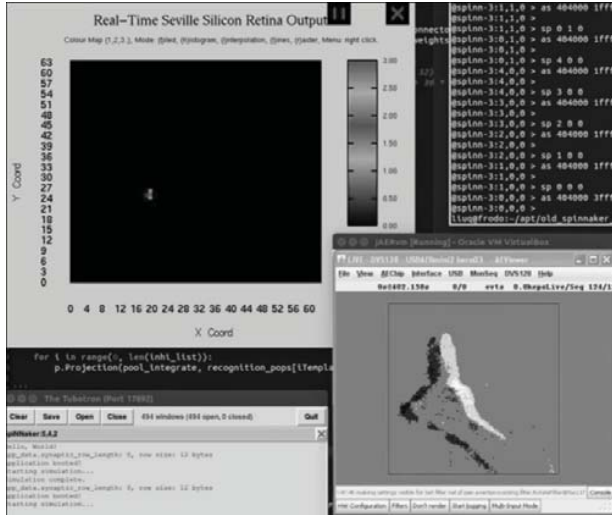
Real-Time Seville Silicon Retina Output

Colour Map [1,2,3,], Mode: (b)led, (h)istogram, (i)nterpolation, (l)ines, (f)ader, Menu: right click.

63
60
57
54
51
48
45
42
39
36
33
30
27
24
21
18
15
12
9
6
3
0

Y Coord

0 4 8 12 16 20 24 28 32 36 40 44 48 52 56 60

X Coord

3.00
2.50
2.00
1.50
1.00
0.50
0.00

@spinn-3:1,1,0 > as 404000 1ff
@spinn-3:1,1,0 >
@spinn-3:1,1,0 > sp 0 1 0
@spinn-3:0,1,0 >
@spinn-3:0,1,0 > sp 4 0 0
@spinn-3:4,0,0 > as 404000 1ff
@spinn-3:4,0,0 >
@spinn-3:4,0,0 > sp 3 0 0
@spinn-3:3,0,0 > as 404000 1ff
@spinn-3:3,0,0 >
@spinn-3:3,0,0 > sp 2 0 0
@spinn-3:2,0,0 > as 404000 1ff
@spinn-3:2,0,0 >
@spinn-3:2,0,0 > sp 1 0 0
@spinn-3:1,0,0 > as 404000 1ff
@spinn-3:1,0,0 >
@spinn-3:1,0,0 > sp 0 0 0
@spinn-3:0,0,0 > as 404000 3ff
@spinn-3:0,0,0 >
luiq@frodo:~/apt/old_spinnaker

for i in range(0, len(inhi_list)):
    p.Projection(pool_integrate, recognition_pops[iTempla

The Tubotron (Port 17892)

Clear Save Open Close 494 windows (494 open, 0 closed) Quit

iNNaker 0.4.2
Hello, World!
pp_data.synaptic_row_length: 0, row size: 12 bytes
pplication booted!
tarting simulation...
imulation complete.
pp_data.synaptic_row_length: 0, row size: 12 bytes
pplication booted!
tarting simulation...

jAERvm [Running] - Oracle VM VirtualBox

LIVE - DVS128 - USBAERmini2 [serial] - AEViewer

File View AEChip Interface USB MonSeq DVS128 Help

0x1402.150s 0/0 evts 0.0kepsLive/Seq 174/1

HW Configuration Filters Don't render Start logging Multi-Input Mode Console